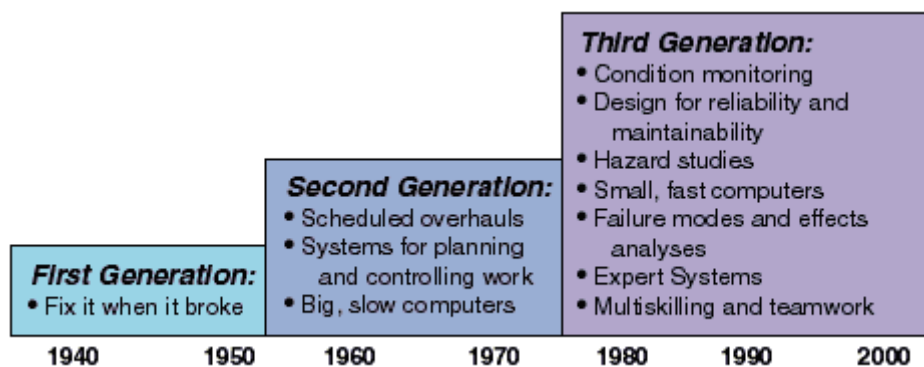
**First Generation:**
• Fix it when it broke

**Second Generation:**
• Scheduled overhauls
• Systems for planning and controlling work
• Big, slow computers

**Third Generation:**
• Condition monitoring
• Design for reliability and maintainability
• Hazard studies
• Small, fast computers
• Failure modes and effects analyses
• Expert Systems
• Multiskilling and teamwork

1940 1950 1960 1970 1980 1990 2000